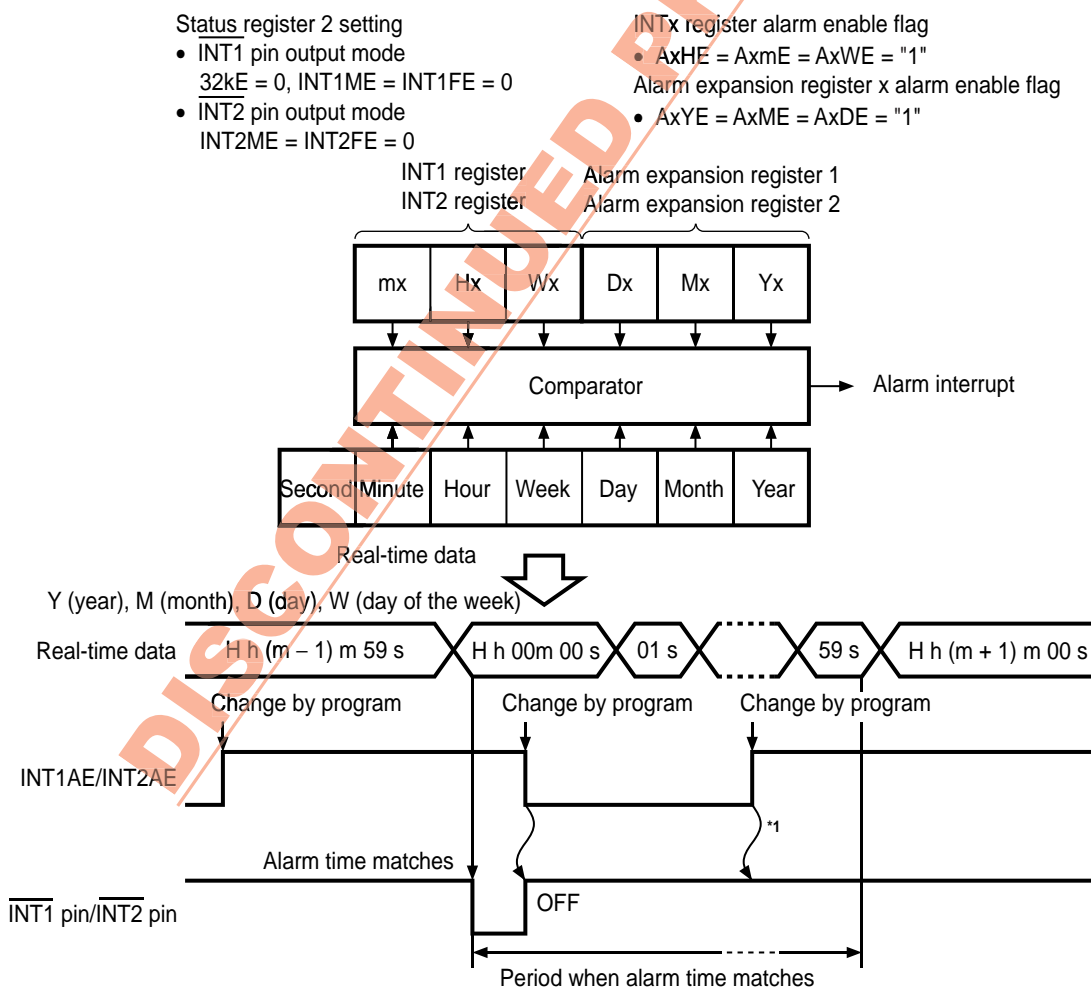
Status register 2 setting
• INT1 pin output mode
32kE = 0, INT1ME = INT1FE = 0
• $\overline{\text{INT2}}$ pin output mode
INT2ME = INT2FE = 0

INTx register alarm enable flag
• AxHE = AxmE = AxWE = "1"
Alarm expansion register x alarm enable flag
• AxYE = AxME = AxDE = "1"

INT1 register
INT2 register

Alarm expansion register 1
Alarm expansion register 2

| mx | Hx | Wx | Dx | Mx | Yx |
|---|---|---|---|---|---|

Comparator

Alarm interrupt

| Second | Minute | Hour | Week | Day | Month | Year |
|---|---|---|---|---|---|---|

Real-time data

DISCONTINUED

Y (year), M (month), D (day), W (day of the week)

Real-time data
H h (m – 1) m 59 s
H h 00m 00 s
01 s
59 s
H h (m + 1) m 00 s

Change by program
Change by program
Change by program

INT1AE/INT2AE

*1

Alarm time matches

$\overline{\text{INT1}}$ pin/$\overline{\text{INT2}}$ pin

OFF

Period when alarm time matches